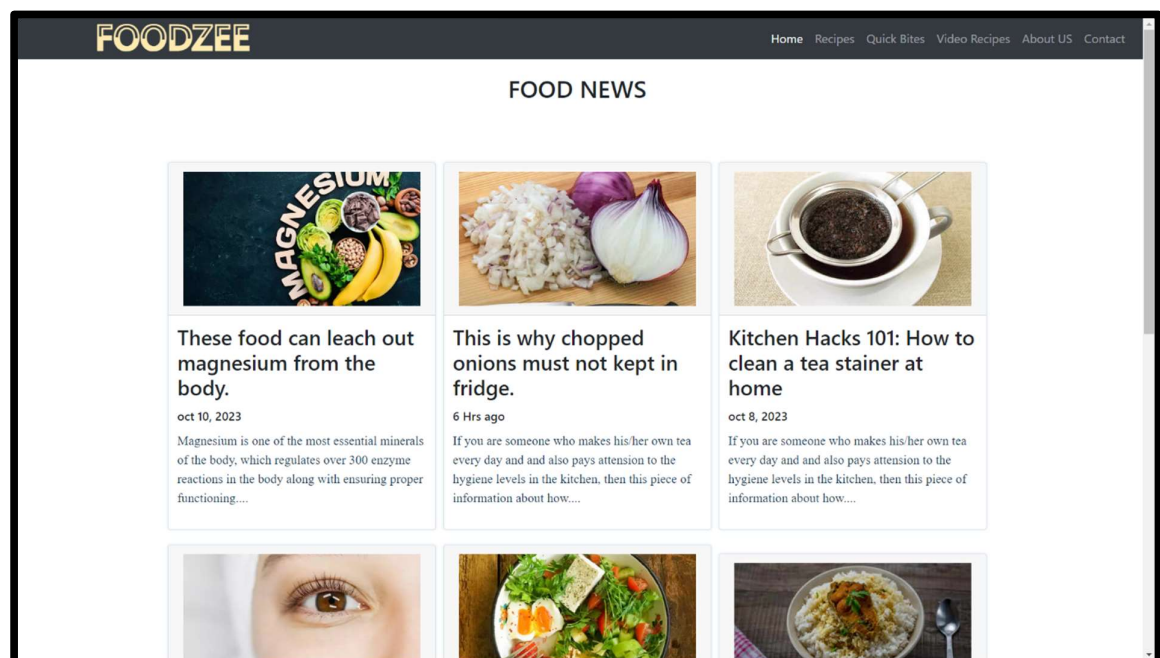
FOODZEE

Home Recipes Quick Bites Video Recipes About US Contact

FOOD NEWS

MAGNESIUM

These food can leach out magnesium from the body.

oct 10, 2023

Magnesium is one of the most essential minerals of the body, which regulates over 300 enzyme reactions in the body along with ensuring proper functioning....

This is why chopped onions must not kept in fridge.

6 Hrs ago

If you are someone who makes his/her own tea every day and and also pays attension to the hygiene levels in the kitchen, then this piece of information about how....

Kitchen Hacks 101: How to clean a tea stainer at home

oct 8, 2023

If you are someone who makes his/her own tea every day and and also pays attension to the hygiene levels in the kitchen, then this piece of information about how....